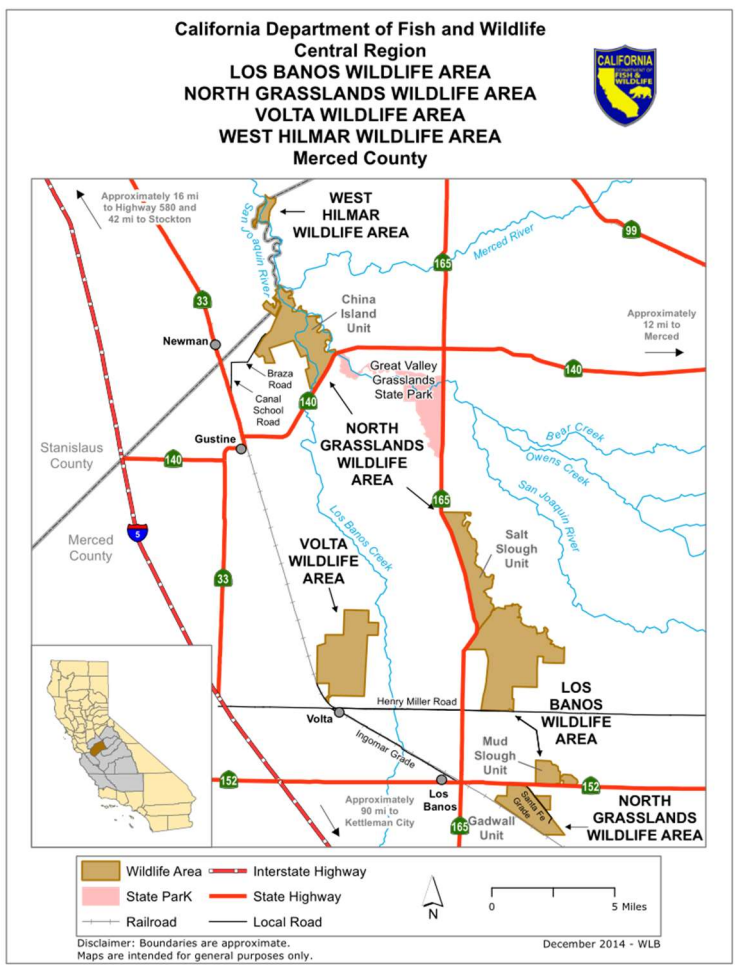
California Department of Fish and Wildlife
Central Region
LOS BANOS WILDLIFE AREA
NORTH GRASSLANDS WILDLIFE AREA
VOLTA WILDLIFE AREA
WEST HILMAR WILDLIFE AREA
Merced County

CALIFORNIA DEPARTMENT OF FISH & WILDLIFE

Approximately 16 mi to Highway 580 and 42 mi to Stockton

WEST HILMAR WILDLIFE AREA

San Joaquin River

99

Merced River

165

33

China Island Unit

Approximately 12 mi to Merced

Newman

Braza Road

Canal School Road

Great Valley Grasslands State Park

140

140

Gustine

NORTH GRASSLANDS WILDLIFE AREA

Bear Creek

Owens Creek

Stanislaus County

140

San Joaquin River

165

5

Los Banos Creek

Merced County

VOLTA WILDLIFE AREA

Salt Slough Unit

33

Henry Miller Road

LOS BANOS WILDLIFE AREA

Volta

Ingomar Grade

Mud Slough Unit

152

152

Los Banos

Santa Fe Grade

Approximately 90 mi to Kettleman City

165

Gadwall Unit

NORTH GRASSLANDS WILDLIFE AREA

Wildlife Area
Interstate Highway
State ParK
State Highway
Railroad
Local Road

N

0
5 Miles

Disclaimer: Boundaries are approximate.
Maps are intended for general purposes only.

December 2014 - WLB